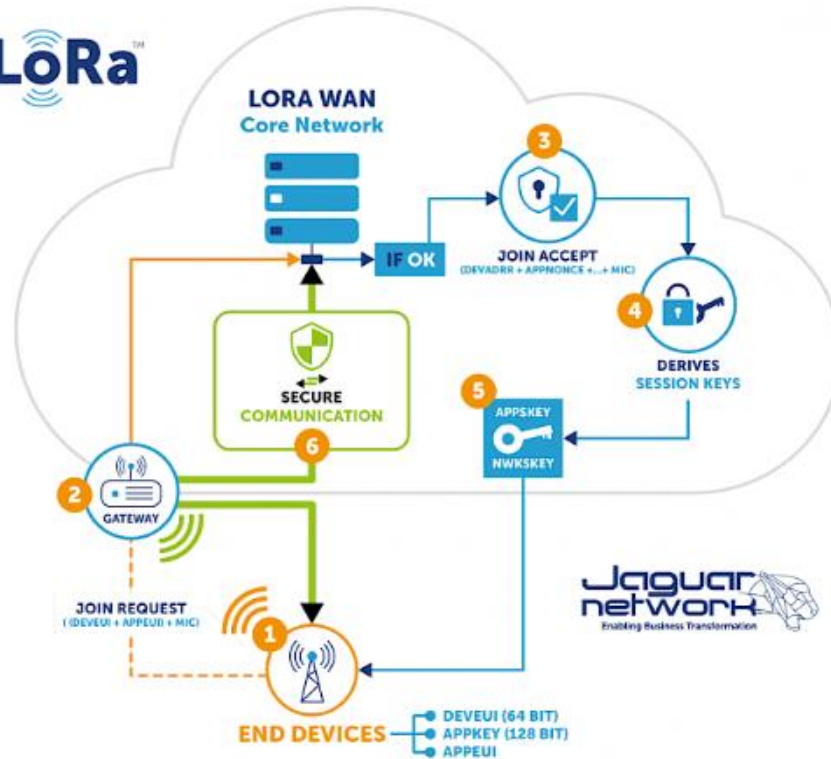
LoRa™

LORA WAN
Core Network

IF OK

3
JOIN ACCEPT
(DEVADRR + APPNONCE +...+ MIC)

4
DERIVES
SESSION KEYS

SECURE
COMMUNICATION

6

5
APPSKEY
NWKSKEY

2
GATEWAY

JOIN REQUEST
( DEVEUI + APPEUI + MIC)

1

END DEVICES
DEVEUI (64 BIT)
APPKEY (128 BIT)
APPEUI

Jaguar network
Enabling Business Transformation